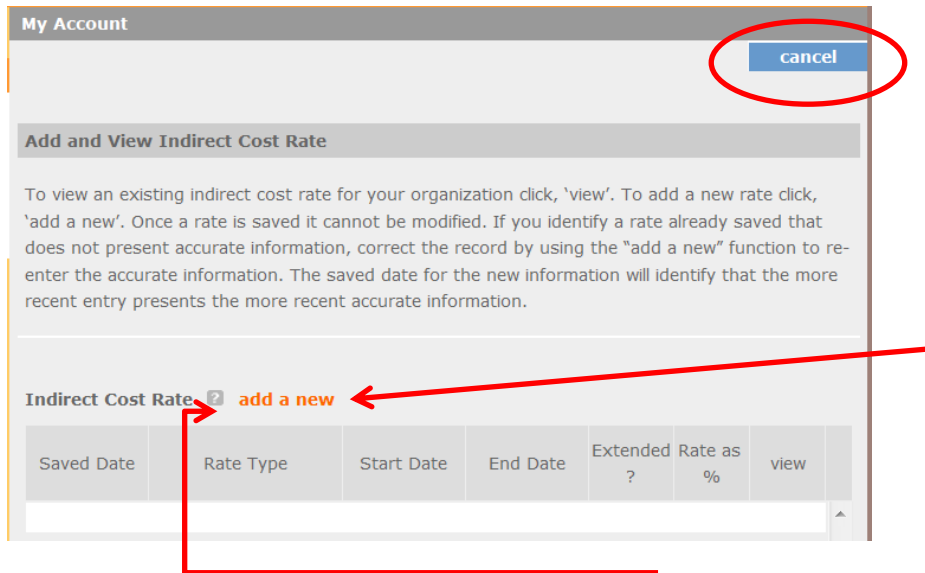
My Account

cancel

Add and View Indirect Cost Rate

To view an existing indirect cost rate for your organization click, 'view'. To add a new rate click, 'add a new'. Once a rate is saved it cannot be modified. If you identify a rate already saved that does not present accurate information, correct the record by using the "add a new" function to re-enter the accurate information. The saved date for the new information will identify that the more recent entry presents the more recent accurate information.

Indirect Cost Rate ? add a new

| Saved Date | | Rate Type | Start Date | End Date | Extended ? | Rate as % | view |
|---|---|---|---|---|---|---|---|
| | | | | | | | |